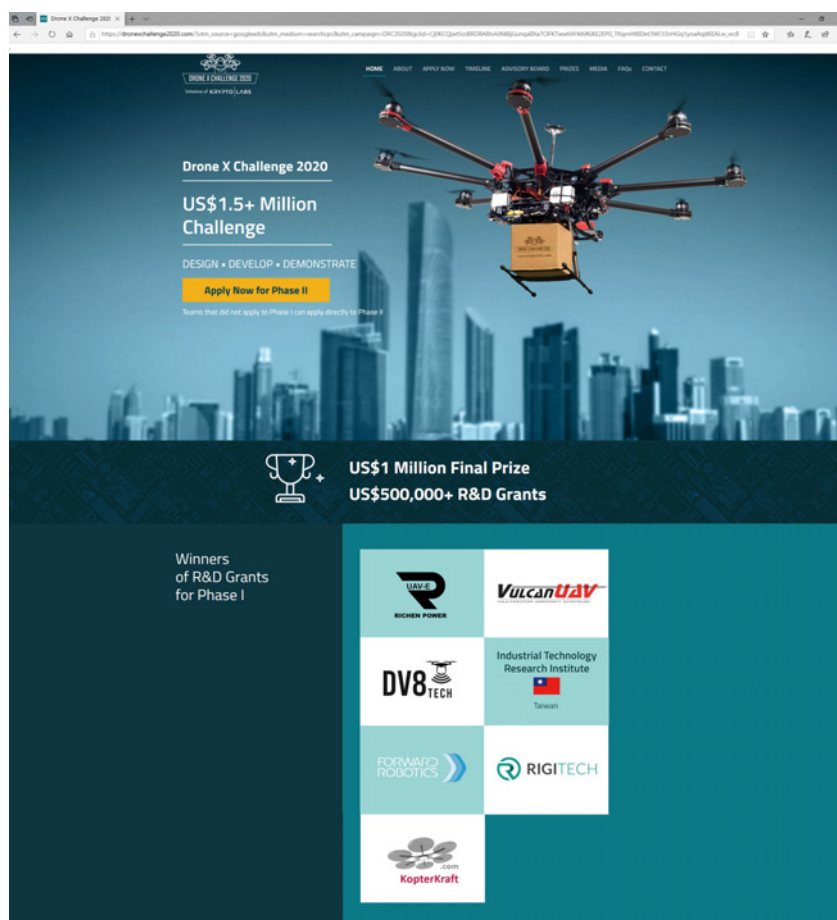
Drone X Challenge 2020

https://dronexchallenge2020.com/?utm_source=googleads&utm_medium=searchcpc&utm_campaign=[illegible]

DRONE X CHALLENGE 2020
Initiative of KRYPTO LABS

HOME ABOUT APPLY NOW TIMELINE ADVISORY BOARD PRIZES MEDIA FAQs CONTACT

Drone X Challenge 2020

US$1.5+ Million Challenge

DESIGN • DEVELOP • DEMONSTRATE

Apply Now for Phase II

Teams that did not apply to Phase I can apply directly to Phase II

US$1 Million Final Prize
US$500,000+ R&D Grants

Winners of R&D Grants for Phase I

UAV-E
RICHEN POWER

VulcanUAV

DV8 TECH

Industrial Technology Research Institute
Taiwan

FORWARD ROBOTICS

RIGITECH

.com
KopterKraft